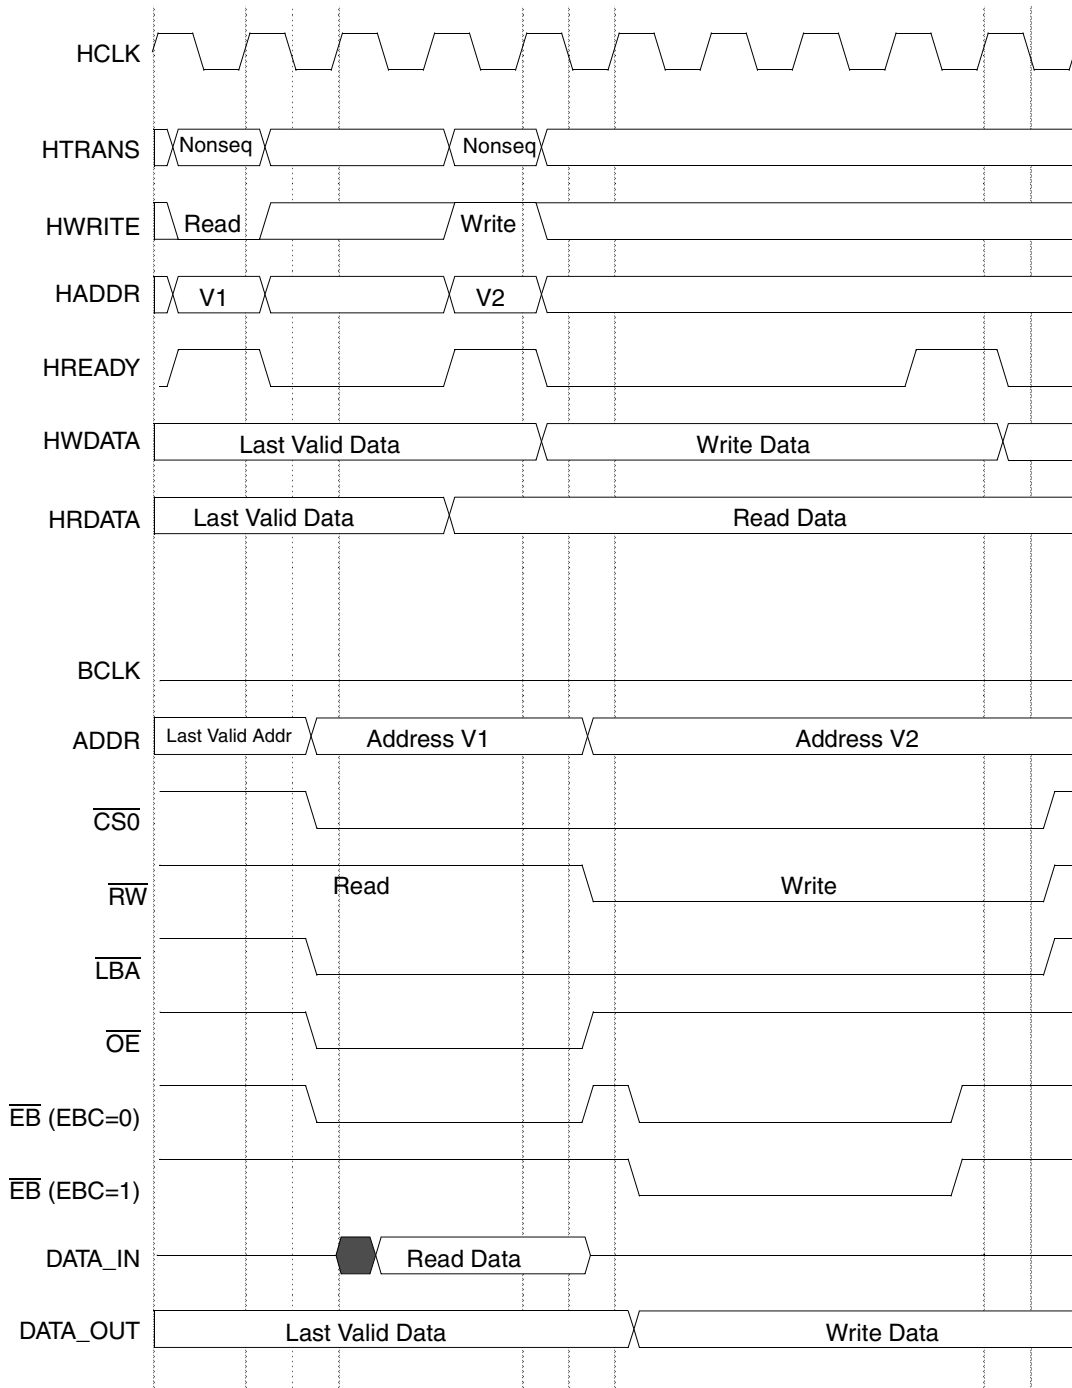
HCLK
HTRANS
Nonseq
Nonseq
HWRITE
Read
Write
HADDR
V1
V2
HREADY
HWDATA
Last Valid Data
Write Data
HRDATA
Last Valid Data
Read Data
BCLK
ADDR
Last Valid Addr
Address V1
Address V2
$\overline{CS0}$
$\overline{RW}$
Read
Write
$\overline{LBA}$
$\overline{OE}$
$\overline{EB}$ (EBC=0)
$\overline{EB}$ (EBC=1)
DATA_IN
Read Data
DATA_OUT
Last Valid Data
Write Data